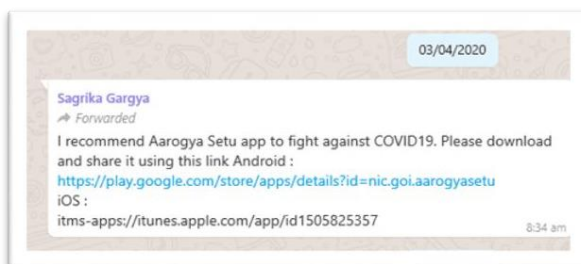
03/04/2020

Sagrika Gargya
Forwarded
I recommend Aarogya Setu app to fight against COVID19. Please download and share it using this link Android :
https://play.google.com/store/apps/details?id=nic.goi.aarogyasetu
iOS :
itms-apps://itunes.apple.com/app/id1505825357
8:34 am